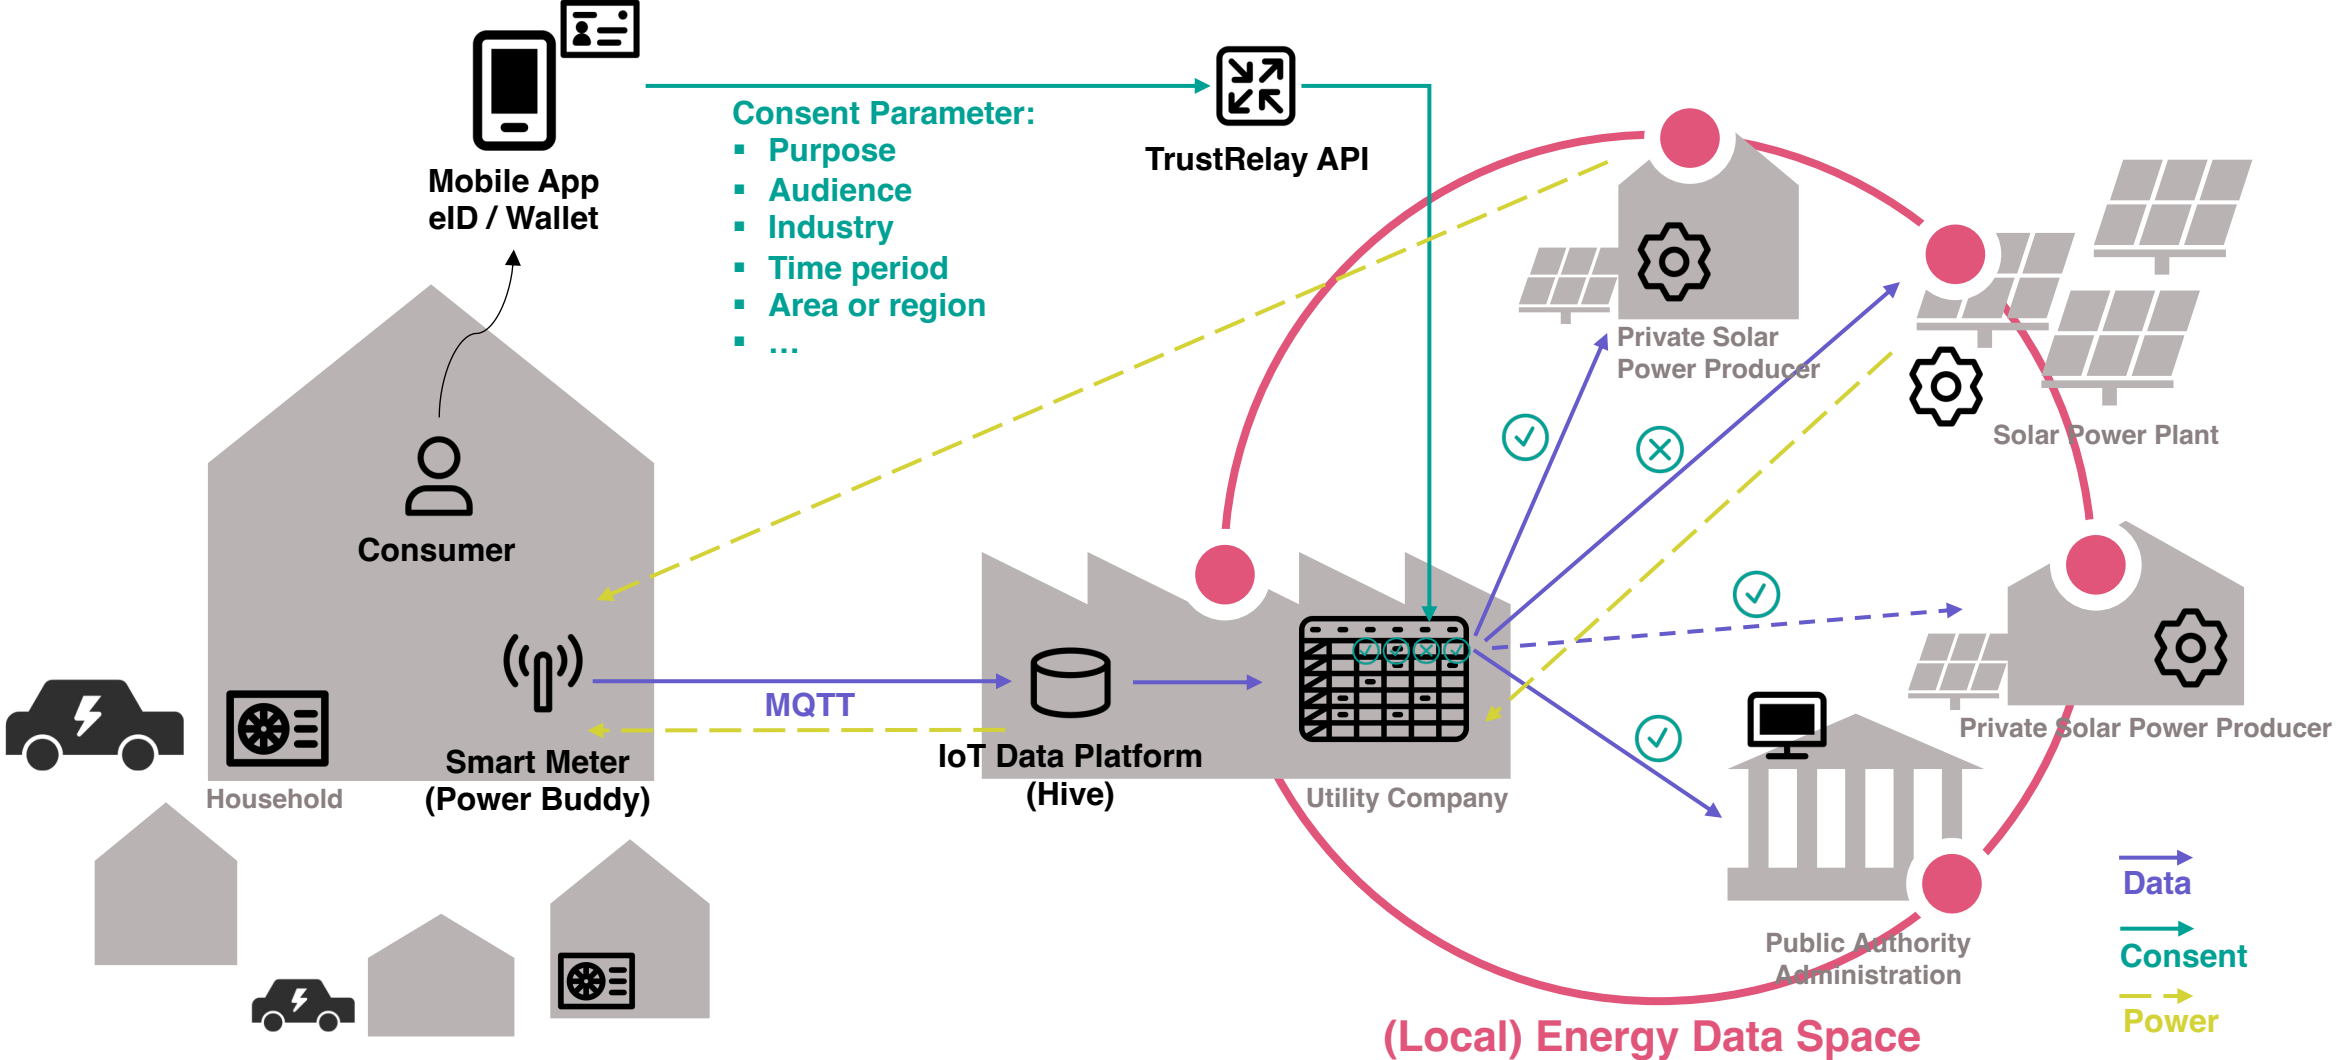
Mobile App
eID / Wallet

Consent Parameter:
- Purpose
- Audience
- Industry
- Time period
- Area or region
- ...

TrustRelay API

Private Solar Power Producer

Solar Power Plant

Consumer

Private Solar Power Producer

MQTT

Smart Meter (Power Buddy)

Household

IoT Data Platform (Hive)

Utility Company

Public Authority Administration

Data

Consent

Power

(Local) Energy Data Space